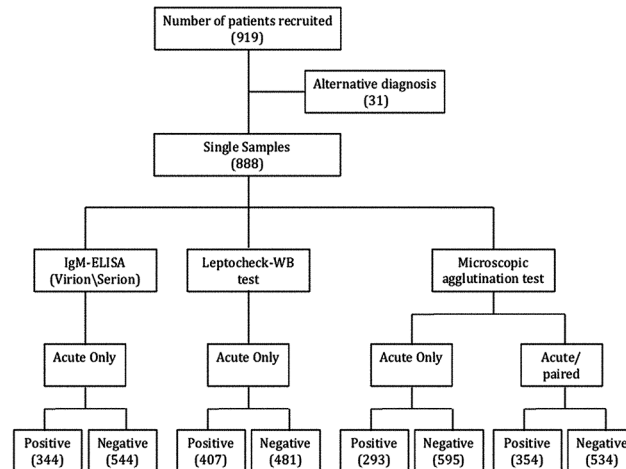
Number of patients recruited
(919)

Alternative diagnosis
(31)

Single Samples
(888)

IgM-ELISA
(Virion\Serion)

Leptocheck-WB
test

Microscopic
agglutination test

Acute Only

Acute Only

Acute Only

Acute/
paired

Positive
(344)

Negative
(544)

Positive
(407)

Negative
(481)

Positive
(293)

Negative
(595)

Positive
(354)

Negative
(534)